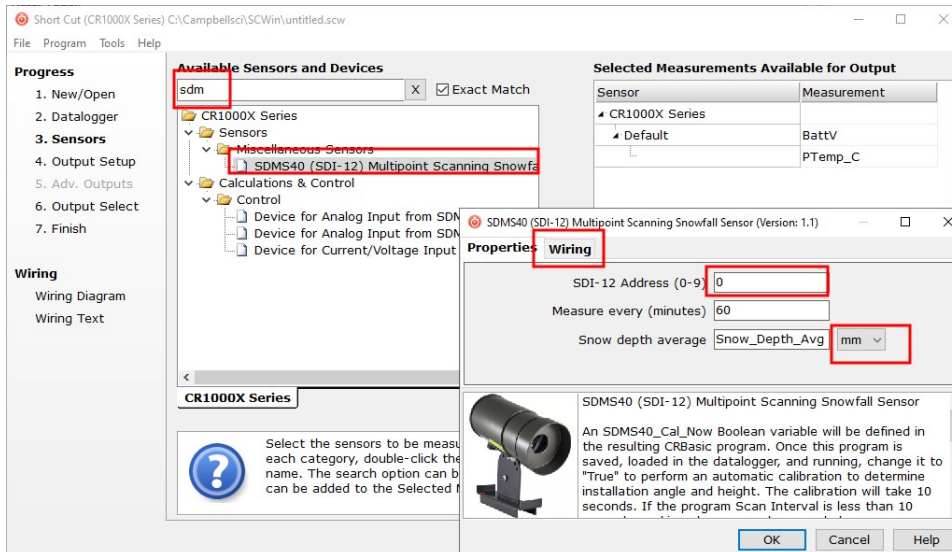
Short Cut (CR1000X Series) C:\Campbellsci\SCWin\untitled.scw

File Program Tools Help

Progress
1. New/Open
2. Datalogger
3. Sensors
4. Output Setup
5. Adv. Outputs
6. Output Select
7. Finish

Wiring
Wiring Diagram
Wiring Text

Available Sensors and Devices
sdm X Exact Match
CR1000X Series
Sensors
Miscellaneous Sensors
SDMS40 (SDI-12) Multipoint Scanning Snowfa
Calculations & Control
Control
Device for Analog Input from SDN
Device for Analog Input from SDN
Device for Current/Voltage Input

CR1000X Series

Select the sensors to be measu each category, double-click the name. The search option can b can be added to the Selected N

Selected Measurements Available for Output

| Sensor | Measurement |
|---|---|
| CR1000X Series | |
| Default | BattV |
| | PTemp_C |

SDMS40 (SDI-12) Multipoint Scanning Snowfall Sensor (Version: 1.1)

Properties Wiring

SDI-12 Address (0-9) 0
Measure every (minutes) 60
Snow depth average Snow_Depth_Avg mm

SDMS40 (SDI-12) Multipoint Scanning Snowfall Sensor

An SDMS40_Cal_Now Boolean variable will be defined in the resulting CRBasic program. Once this program is saved, loaded in the datalogger, and running, change it to "True" to perform an automatic calibration to determine installation angle and height. The calibration will take 10 seconds. If the program Scan Interval is less than 10

OK Cancel Help